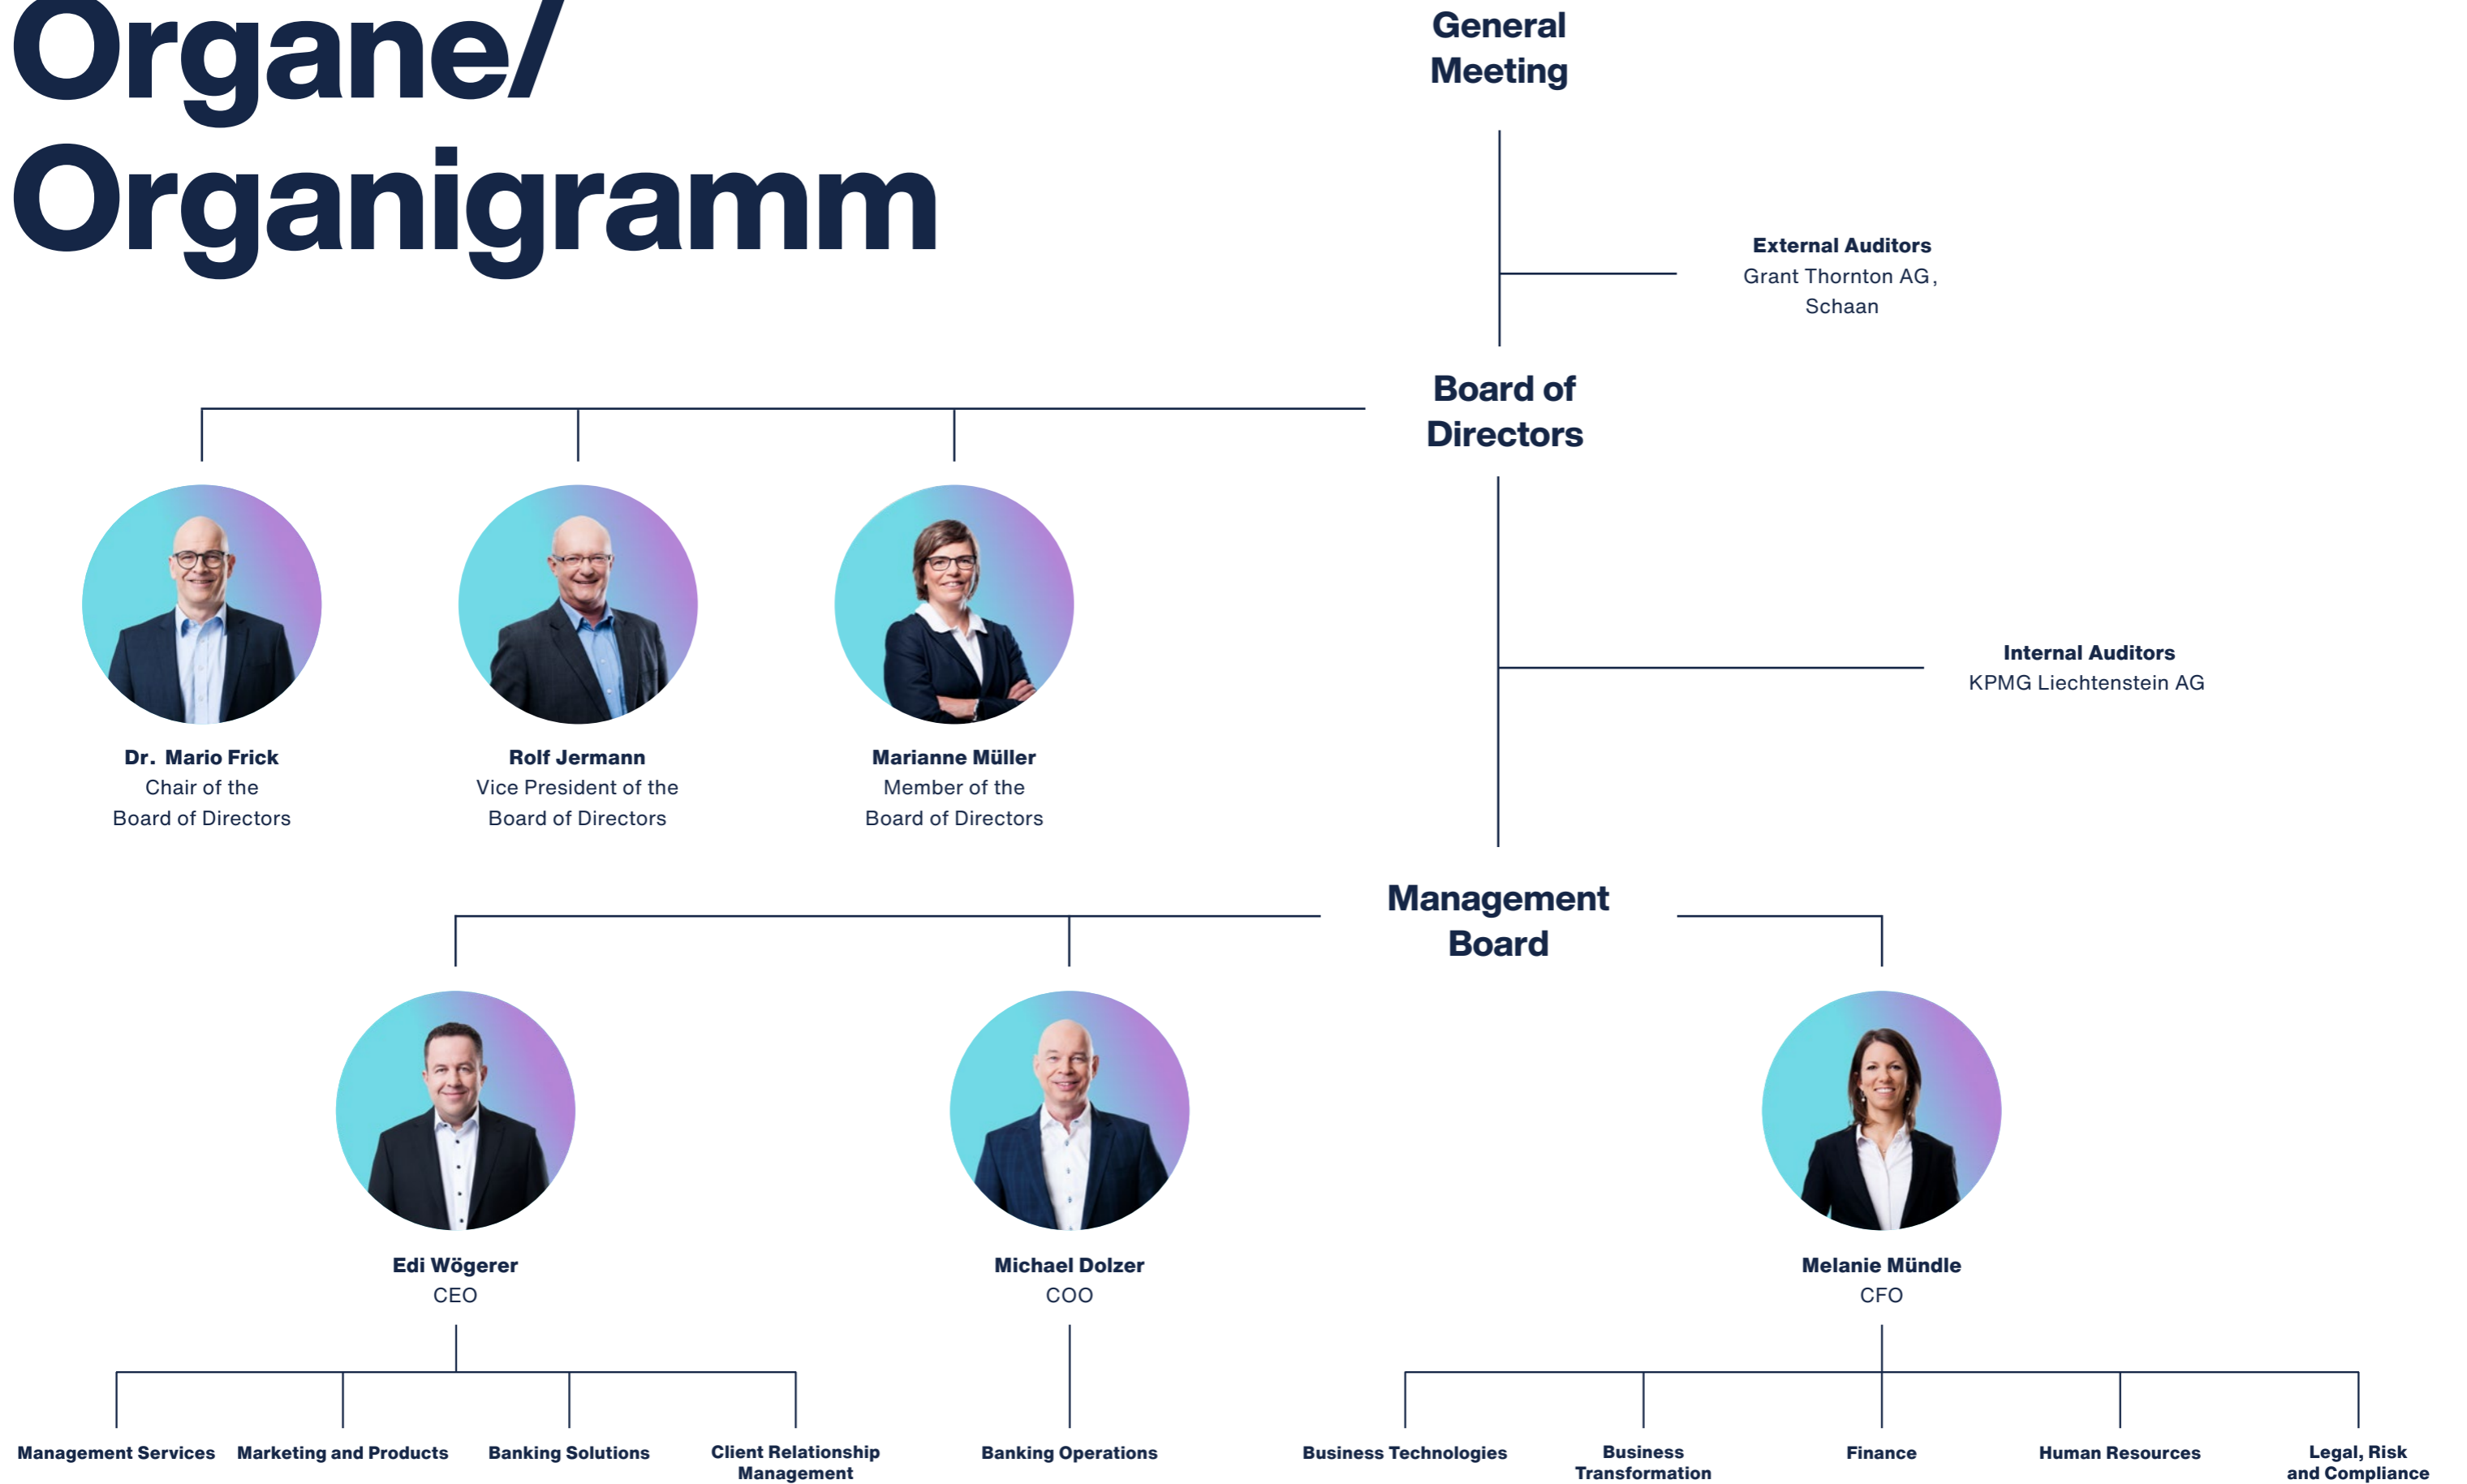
Organe/
Organigramm

General Meeting

External Auditors
Grant Thornton AG, Schaan

Board of Directors

Internal Auditors
KPMG Liechtenstein AG

Dr. Mario Frick
Chair of the Board of Directors

Rolf Jermann
Vice President of the Board of Directors

Marianne Müller
Member of the Board of Directors

Management Board

Edi Wögerer
CEO

Michael Dolzer
COO

Melanie Mündle
CFO

Management Services

Marketing and Products

Banking Solutions

Client Relationship Management

Banking Operations

Business Technologies

Business Transformation

Finance

Human Resources

Legal, Risk and Compliance